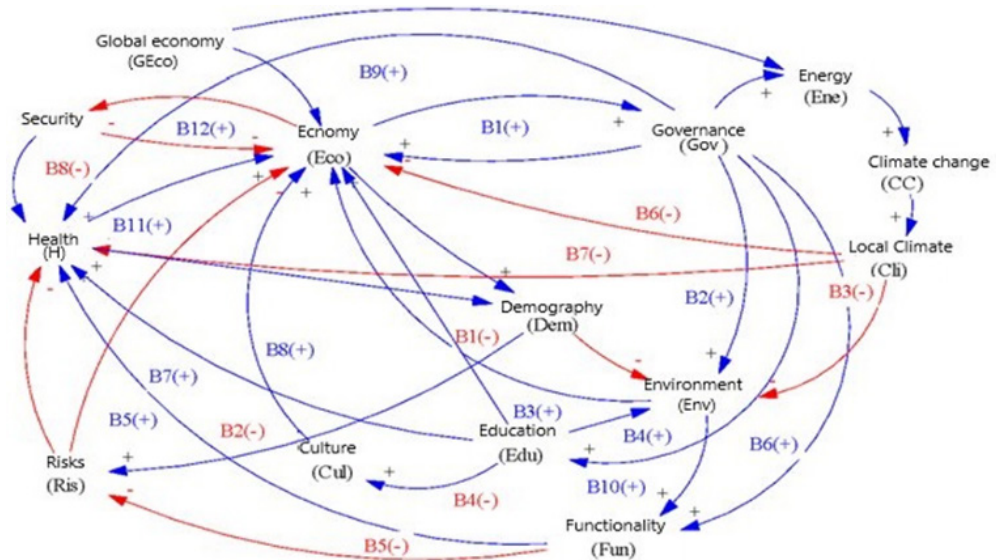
Global economy
(GEco)

B9(+)

Energy
(Ene)

+

Security

-

B12(+)

-

Ecnomy
(Eco)

B1(+)

+

Governance
(Gov)

+

+

Climate change
(CC)

B8(-)

+

+

B11(+)

B6(-)

+

Health
(H)

+

B7(-)

Local Climate
(Cli)

+

B2(+)

B3(-)

-

Demography
(Dem)

B1(-)

B8(+)

-

+

B7(+)

Environment
(Env)

-

B3(+)

B5(+)

B2(-)

Education
(Edu)

B4(+)

Culture
(Cul)

+

B6(+)

Risks
(Ris)

+

+

B4(-)

B10(+)

+

-

+

Functionality
(Fun)

B5(-)